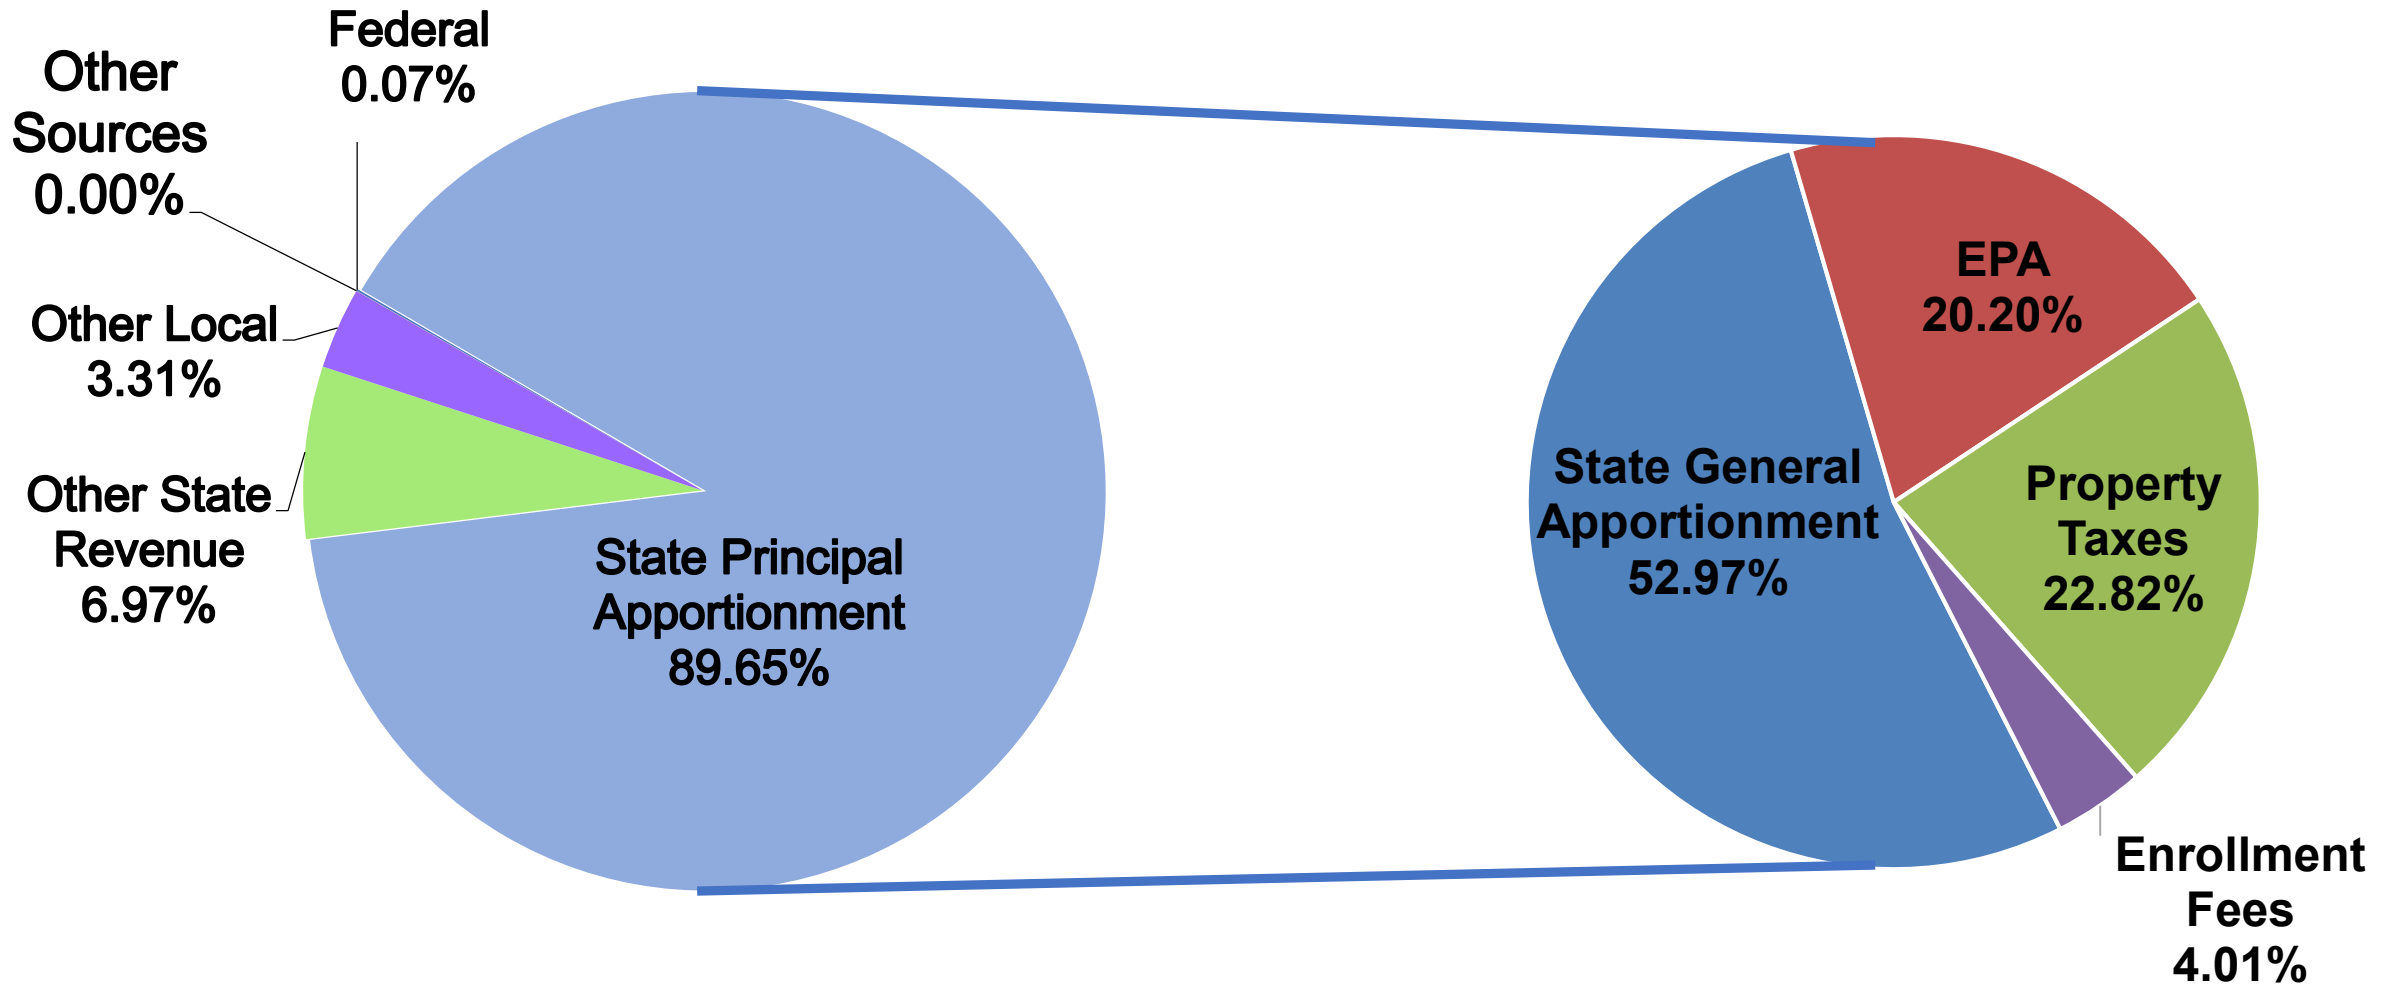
Federal
0.07%

Other Sources
0.00%

Other Local
3.31%

Other State Revenue
6.97%

State Principal Apportionment
89.65%

EPA
20.20%

State General Apportionment
52.97%

Property Taxes
22.82%

Enrollment Fees
4.01%